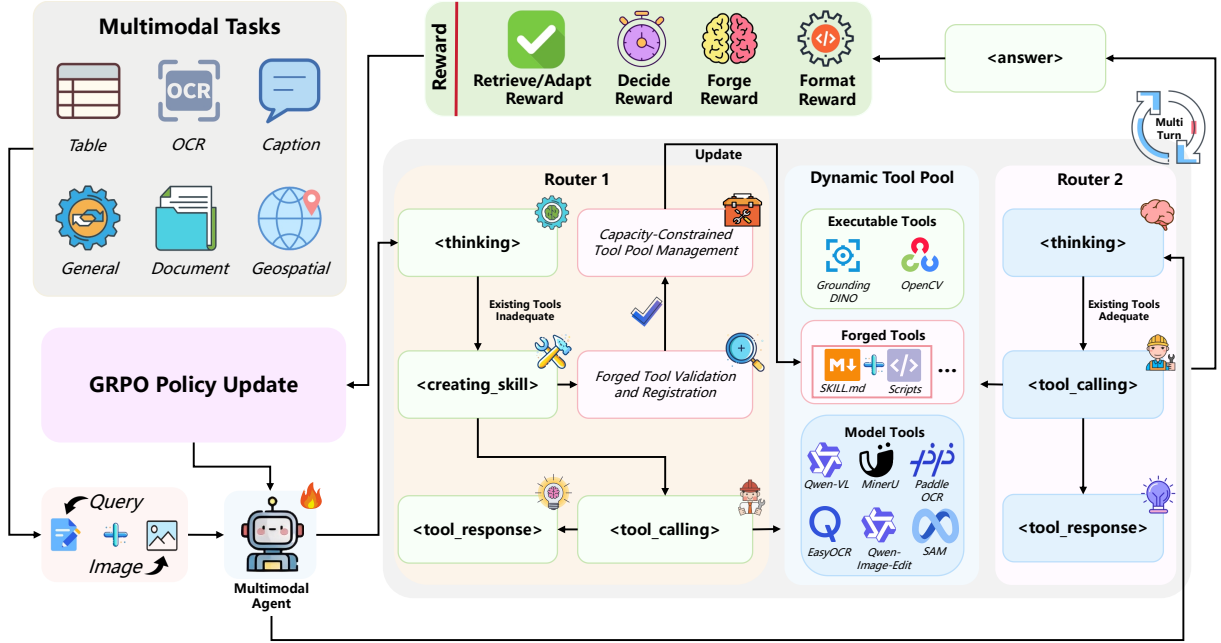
Multimodal Tasks

Table

OCR

Caption

General

Document

Geospatial

Reward

Retrieve/Adapt Reward

Decide Reward

Forge Reward

Format Reward

<answer>

Multi Turn

Update

Router 1

<thinking>

Capacity-Constrained Tool Pool Management

Existing Tools Inadequate

<creating_skill>

Forged Tool Validation and Registration

<tool_response>

<tool_calling>

Dynamic Tool Pool

Executable Tools

Grounding DINO

OpenCV

Forged Tools

SKILL.md

Scripts

...

Model Tools

Qwen-VL

MinerU

Paddle OCR

EasyOCR

Qwen-Image-Edit

SAM

Router 2

<thinking>

Existing Tools Adequate

<tool_calling>

<tool_response>

GRPO Policy Update

Query

Image

Multimodal Agent